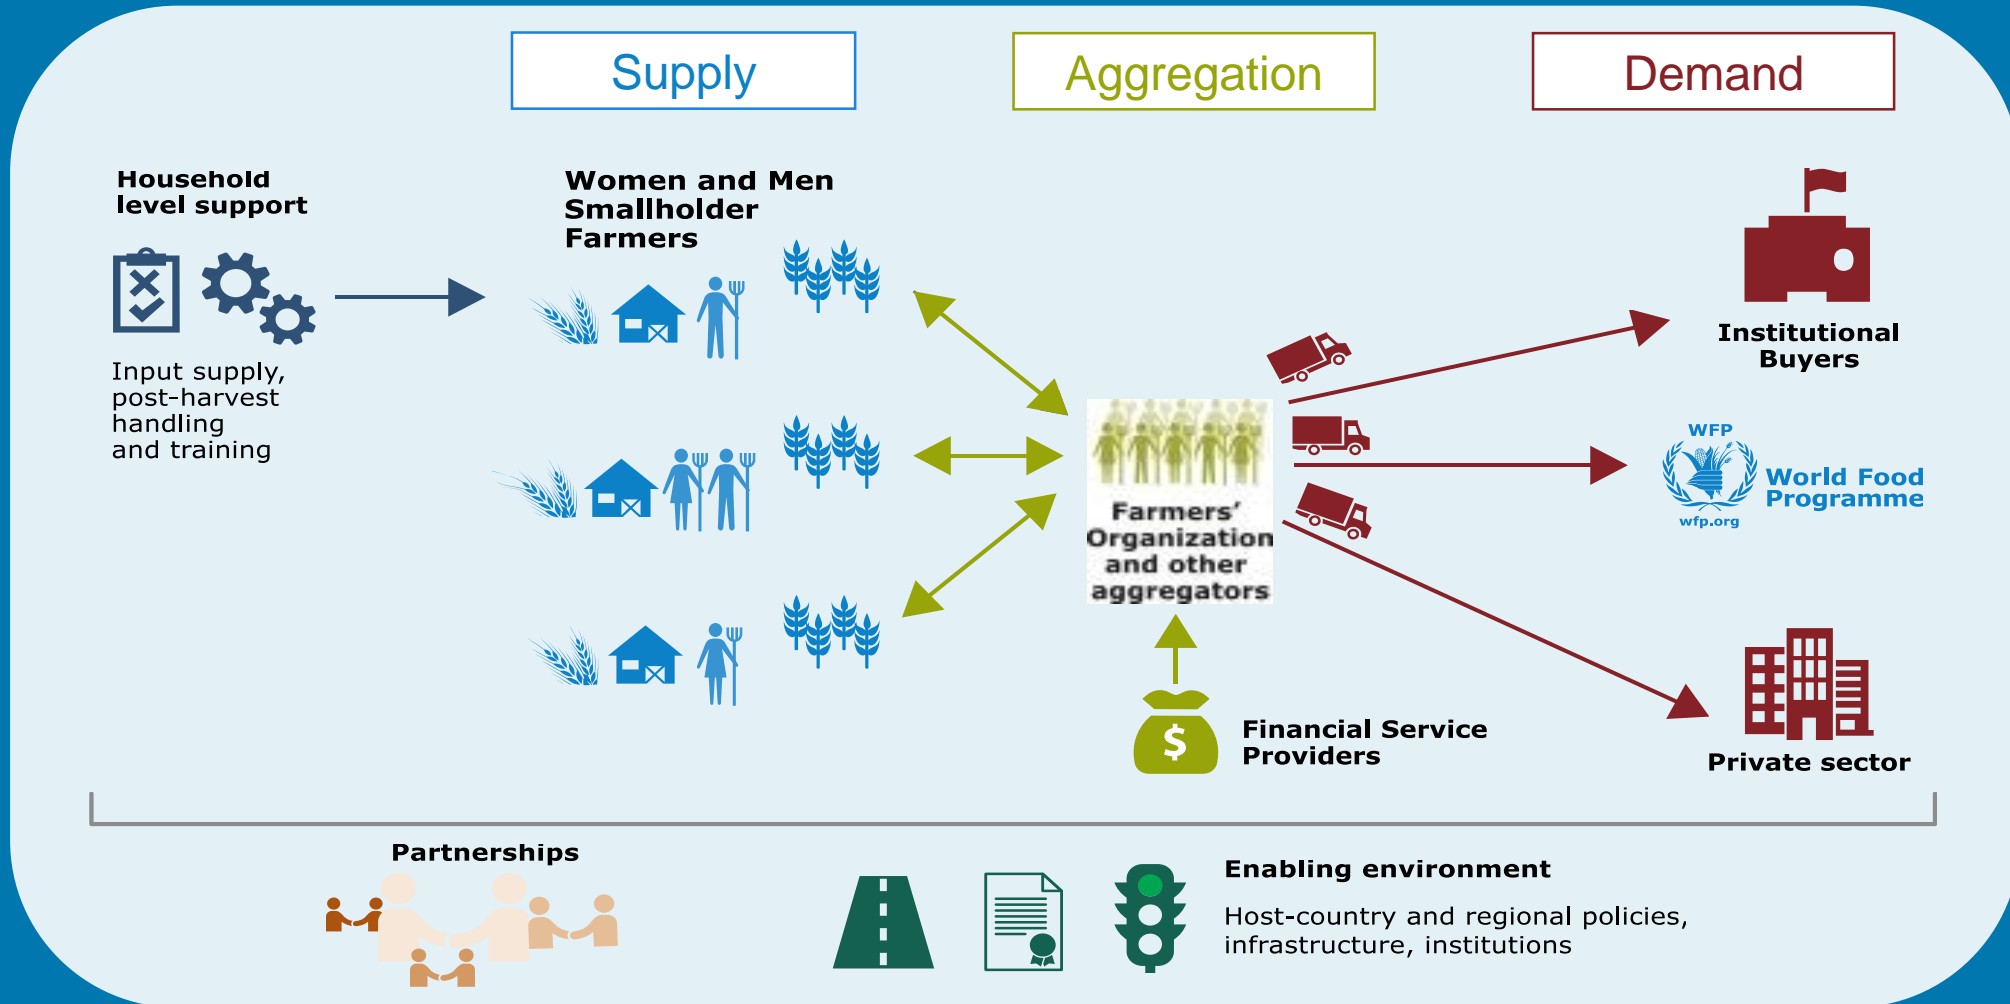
Supply

Aggregation

Demand

Household level support

Input supply, post-harvest handling and training

Women and Men Smallholder Farmers

Farmers' Organization and other aggregators

Financial Service Providers

Institutional Buyers

WFP

World Food Programme

wfp.org

Private sector

Partnerships

Enabling environment

Host-country and regional policies, infrastructure, institutions